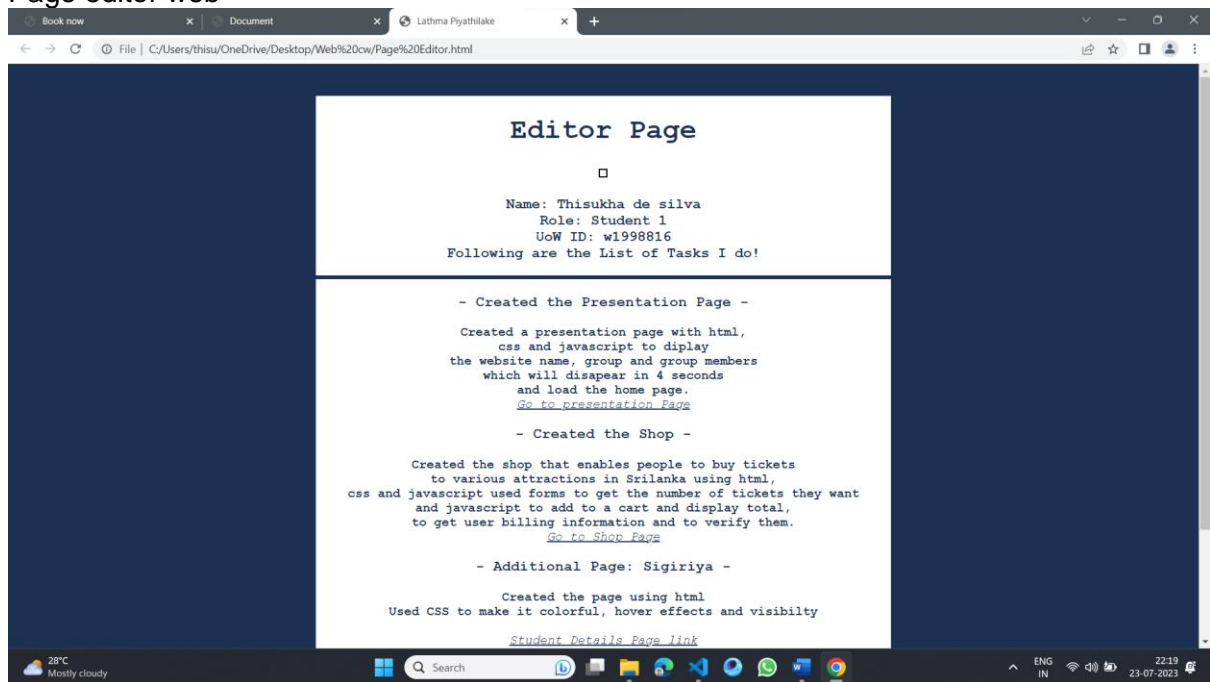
Page editor web

Book now
Document
Lathma Piyathilake

File | C:/Users/thisu/OneDrive/Desktop/Web%20cw/Page%20Editor.html

Editor Page

Name: Thisukha de silva
Role: Student 1
UoW ID: w1998816
Following are the List of Tasks I do!

- Created the Presentation Page -

Created a presentation page with html, css and javascript to diplay the website name, group and group members which will disapear in 4 seconds and load the home page.
Go to presentation Page

- Created the Shop -

Created the shop that enables people to buy tickets to various attractions in Srilanka using html, css and javascript used forms to get the number of tickets they want and javascript to add to a cart and display total, to get user billing information and to verify them.
Go to Shop Page

- Additional Page: Sigiriya -

Created the page using html
Used CSS to make it colorful, hover effects and visibilty

Student Details Page link

28°C
Mostly cloudy
Search
ENG IN
22:19
23-07-2023